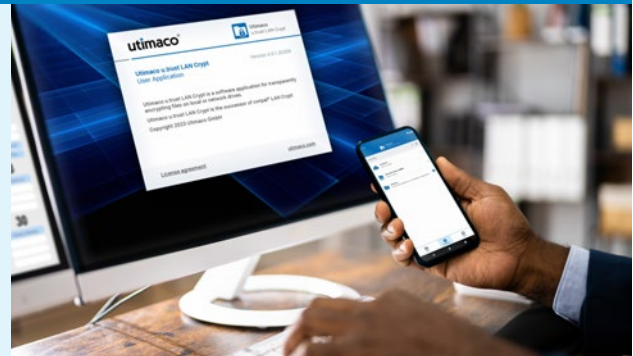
utimaco

Utimaco
u.trust LAN Crypt

Version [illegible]

Utimaco u.trust LAN Crypt
User Application

Utimaco u.trust LAN Crypt is a software application for transparently encrypting files on local or network drives.

Utimaco u.trust LAN Crypt is the successor of conpal® LAN Crypt

Copyright 2020 Utimaco GmbH

License agreement

utimaco.com

30